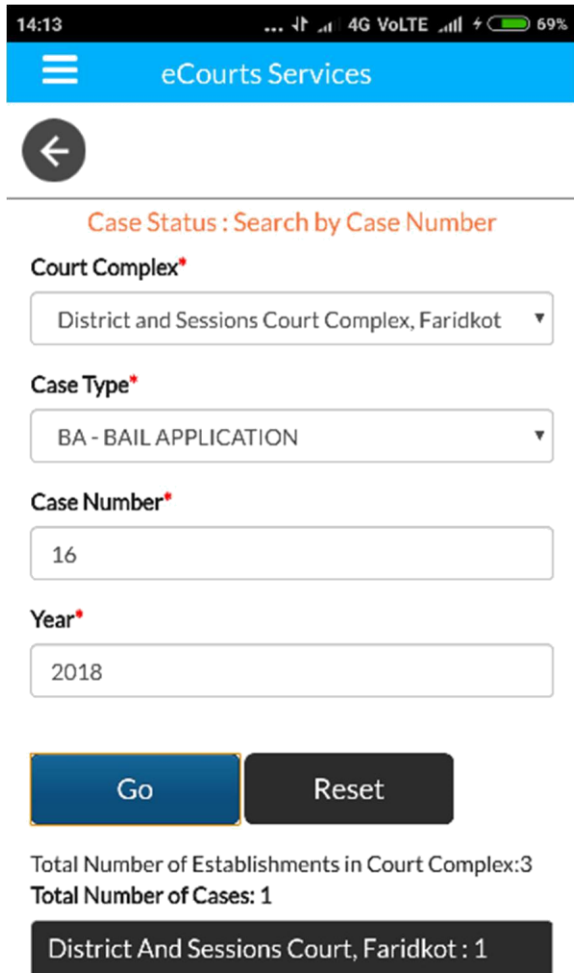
14:13 ... 4G VoLTE 69%

eCourts Services

Case Status : Search by Case Number

Court Complex*

District and Sessions Court Complex, Faridkot

Case Type*

BA - BAIL APPLICATION

Case Number*

16

Year*

2018

Go

Reset

Total Number of Establishments in Court Complex:3

Total Number of Cases: 1

District And Sessions Court, Faridkot : 1